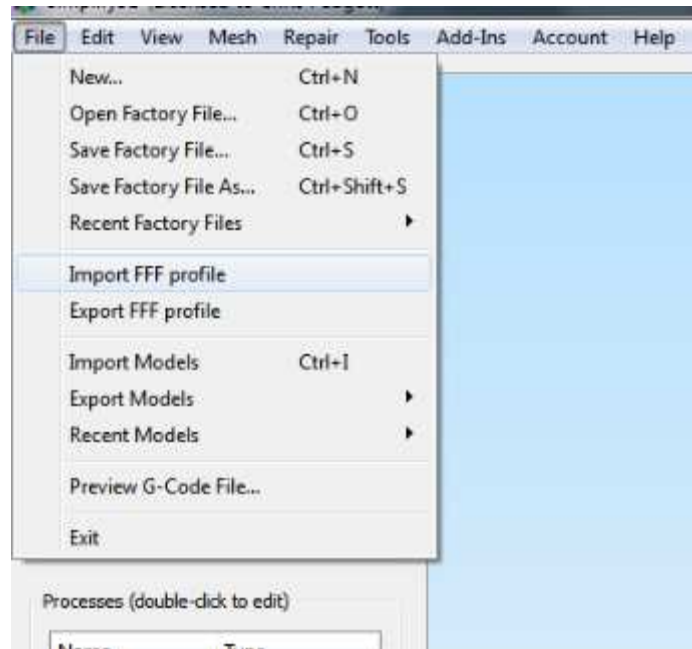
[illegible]

File Edit View Mesh Repair Tools Add-Ins Account Help

New... Ctrl+N
Open Factory File... Ctrl+O
Save Factory File... Ctrl+S
Save Factory File As... Ctrl+Shift+S
Recent Factory Files
Import FFF profile
Export FFF profile
Import Models Ctrl+I
Export Models
Recent Models
Preview G-Code File...
Exit

Processes (double-click to edit)

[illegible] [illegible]